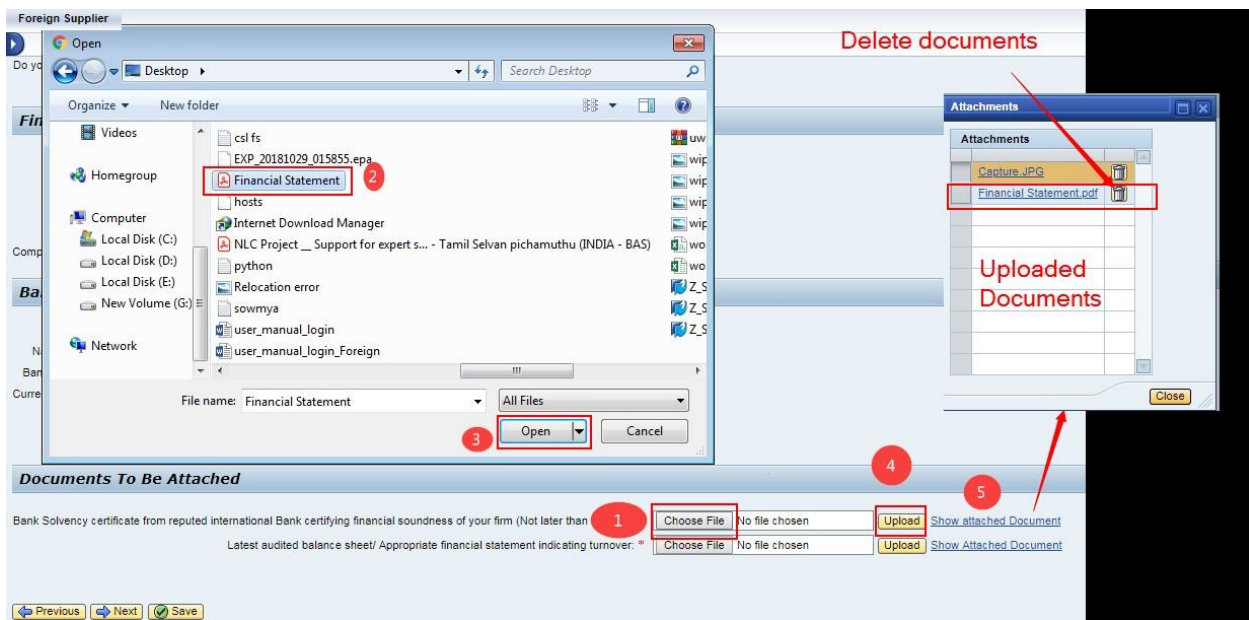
Foreign Supplier

Do yo

Fin

Comp

Ba

Na

Ban

Curre

Open

Desktop ▸

Search Desktop

Organize ▾ New folder

Videos

Homegroup

Computer

Local Disk (C:)

Local Disk (D:)

Local Disk (E:)

New Volume (G:)

Network

csl fs

EXP_20181029_015855.epa

Financial Statement

2

hosts

Internet Download Manager

NLC Project __ Support for expert s... - Tamil Selvan pichamuthu (INDIA - BAS)

python

Relocation error

sowmya

user_manual_login

user_manual_login_Foreign

uw

wip

wip

wip

wo

wo

Z_S

Z_S

Z_S

File name: Financial Statement

All Files

3

Open

Cancel

Delete documents

Attachments

Attachments

Capture.JPG

Financial Statement.pdf

Uploaded Documents

Close

Documents To Be Attached

4

5

Bank Solvency certificate from reputed international Bank certifying financial soundness of your firm (Not later than

1

Choose File No file chosen Upload Show attached Document

Latest audited balance sheet/ Appropriate financial statement indicating turnover: *

Choose File No file chosen Upload Show Attached Document

Previous Next Save